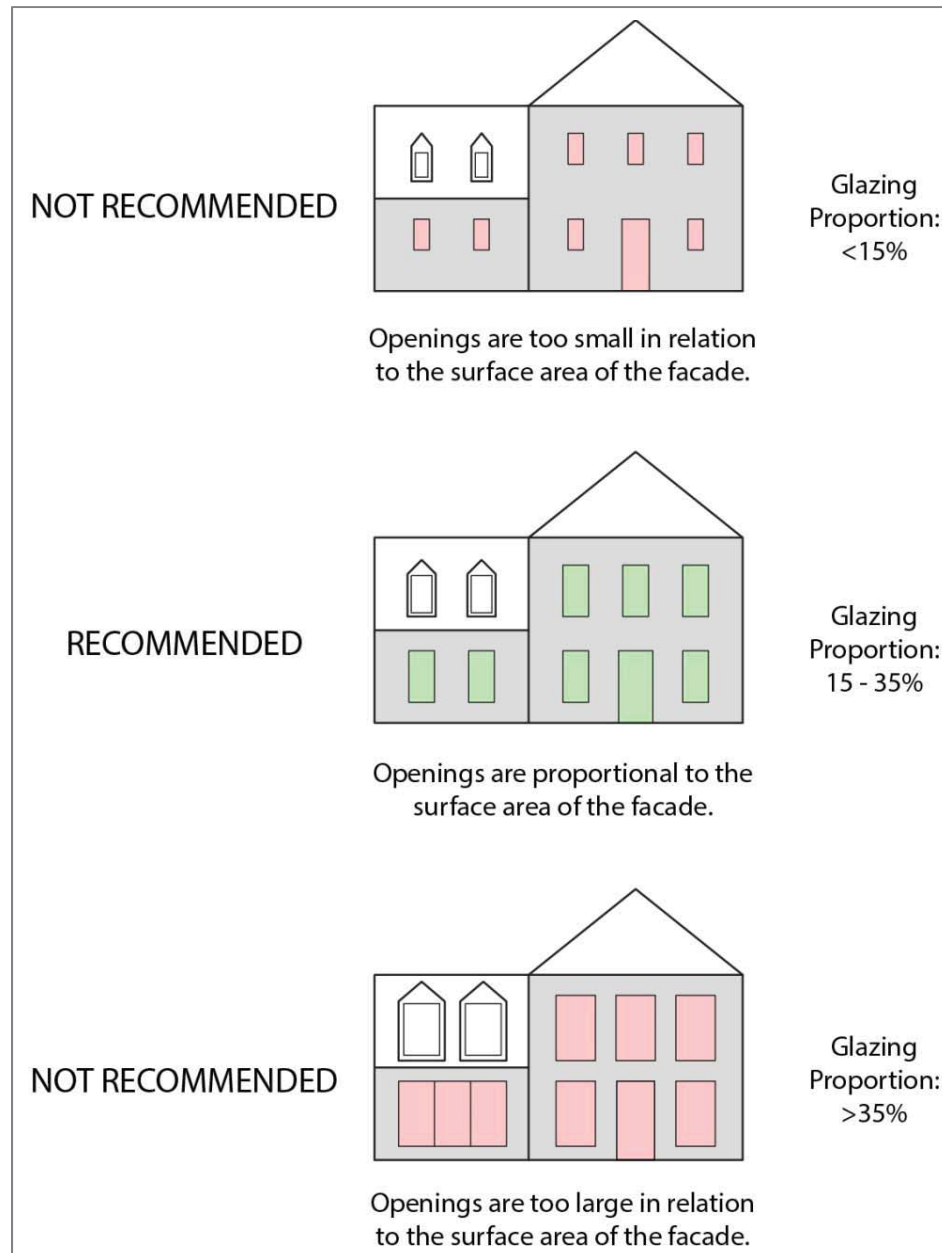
NOT RECOMMENDED

Glazing Proportion: <15%

Openings are too small in relation to the surface area of the facade.

RECOMMENDED

Glazing Proportion: 15 - 35%

Openings are proportional to the surface area of the facade.

NOT RECOMMENDED

Glazing Proportion: >35%

Openings are too large in relation to the surface area of the facade.